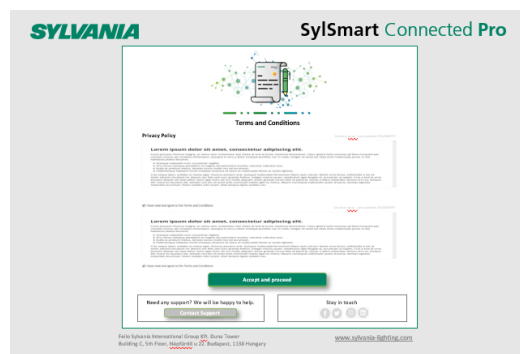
SYLVANIA

SylSmart Connected Pro

Terms and Conditions

Privacy Policy

Lorem ipsum dolor sit amet, consectetur adipiscing elit.

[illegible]

I have read and agree to the Terms and Conditions

Lorem ipsum dolor sit amet, consectetur adipiscing elit.

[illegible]

I have read and agree to the Terms and Conditions

Accept and proceed

Need any support? We will be happy to help.

Contact Support

Stay in touch

Feilo Sylvania International Group Kft. Duna Tower
Building C, 5th Floor, Népfürdő u 22. Budapest, 1138 Hungary

www.sylvania-lighting.com